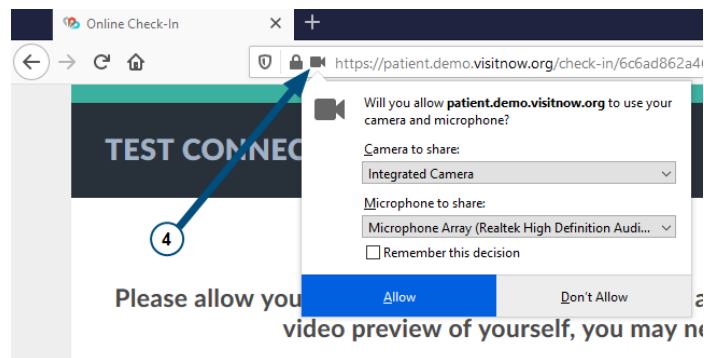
Online Check-In

https://patient.demo.visitnow.org/check-in/6c6ad862a4

TEST CONNEC

Will you allow **patient.demo.visitnow.org** to use your camera and microphone?

Camera to share:

Integrated Camera

Microphone to share:

Microphone Array (Realtek High Definition Audi...

Remember this decision

Allow

Don't Allow

4

Please allow you

video preview of yourself, you may n